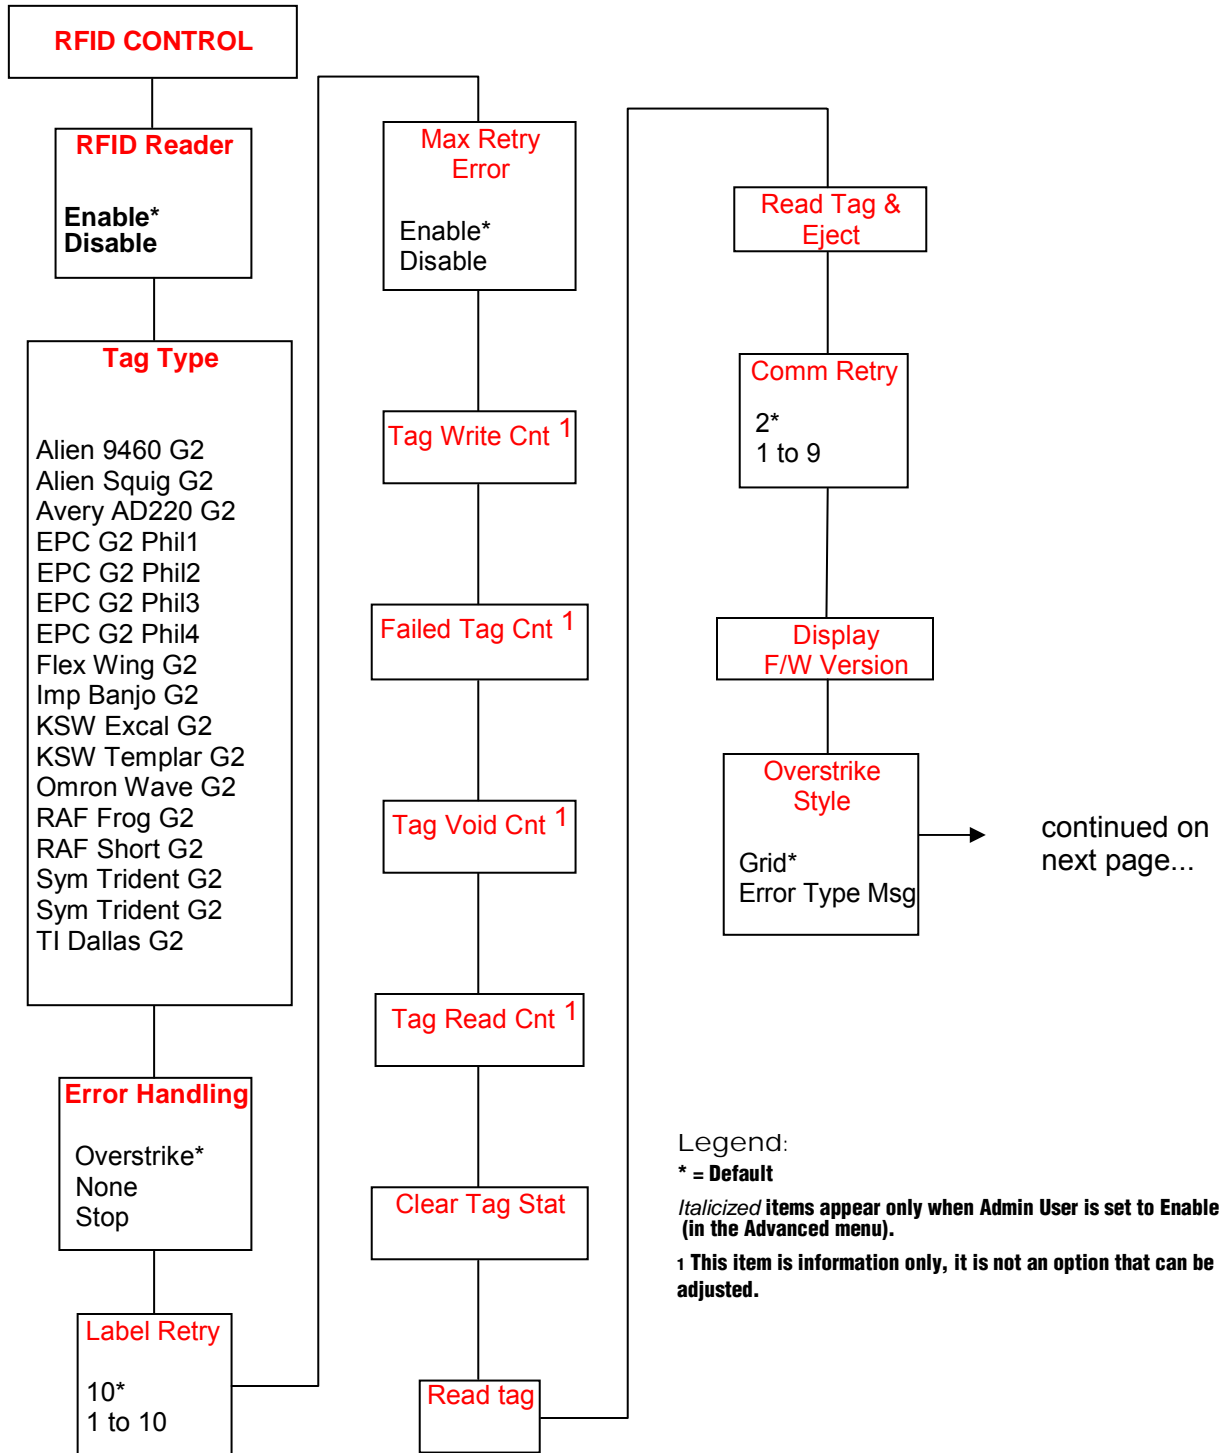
RFID CONTROL

RFID Reader

Enable*
Disable

Tag Type

Alien 9460 G2
Alien Squig G2
Avery AD220 G2
EPC G2 Phil1
EPC G2 Phil2
EPC G2 Phil3
EPC G2 Phil4
Flex Wing G2
Imp Banjo G2
KSW Excal G2
KSW Templar G2
Omron Wave G2
RAF Frog G2
RAF Short G2
Sym Trident G2
Sym Trident G2
TI Dallas G2

Error Handling

Overstrike*
None
Stop

Label Retry

10*
1 to 10

Max Retry Error

Enable*
Disable

Tag Write Cnt $^1$

Failed Tag Cnt $^1$

Tag Void Cnt $^1$

Tag Read Cnt $^1$

Clear Tag Stat

Read tag

Read Tag & Eject

Comm Retry

2*
1 to 9

Display F/W Version

Overstrike Style

Grid*
Error Type Msg

continued on next page...

Legend:
* = Default
Italicized items appear only when Admin User is set to Enable (in the Advanced menu).
1 This item is information only, it is not an option that can be adjusted.